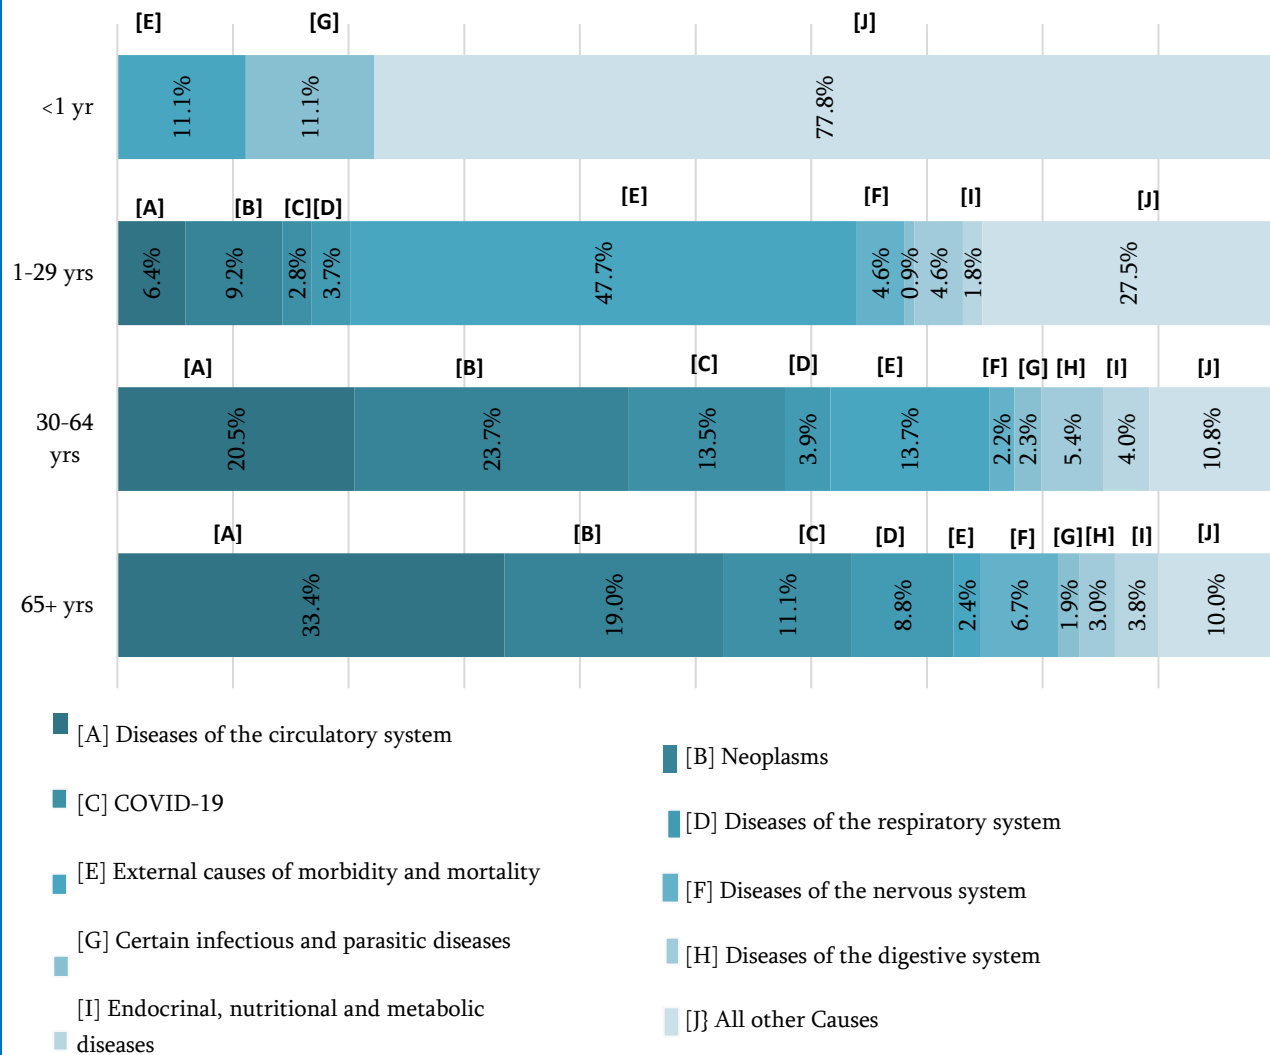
[E] [G] [J]

<1 yr 11.1% 11.1% 77.8%

[A] [B] [C][D] [E] [F] [I] [J]

1-29 yrs 6.4% 9.2% 2.8% 3.7% 47.7% 4.6% 0.9% 4.6% 1.8% 27.5%

[A] [B] [C] [D] [E] [F] [G] [H] [I] [J]

30-64 yrs 20.5% 23.7% 13.5% 3.9% 13.7% 2.2% 2.3% 5.4% 4.0% 10.8%

[A] [B] [C] [D] [E] [F] [G] [H] [I] [J]

65+ yrs 33.4% 19.0% 11.1% 8.8% 2.4% 6.7% 1.9% 3.0% 3.8% 10.0%

[A] Diseases of the circulatory system

[B] Neoplasms

[C] COVID-19

[D] Diseases of the respiratory system

[E] External causes of morbidity and mortality

[F] Diseases of the nervous system

[G] Certain infectious and parasitic diseases

[H] Diseases of the digestive system

[I] Endocrinal, nutritional and metabolic diseases

[J} All other Causes